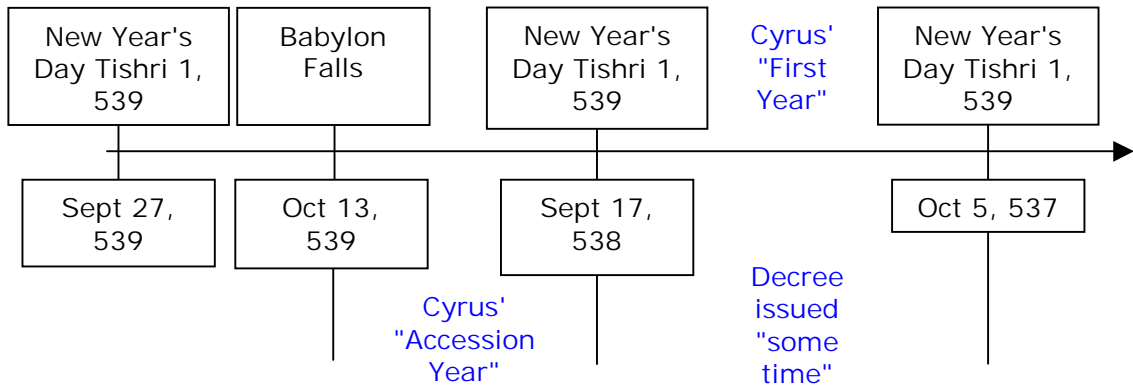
New Year's Day Tishri 1, 539

Babylon Falls

New Year's Day Tishri 1, 539

Cyrus' "First Year"

New Year's Day Tishri 1, 539

Sept 27, 539

Oct 13, 539

Sept 17, 538

Oct 5, 537

Cyrus' "Accession Year"

Decree issued "some time"